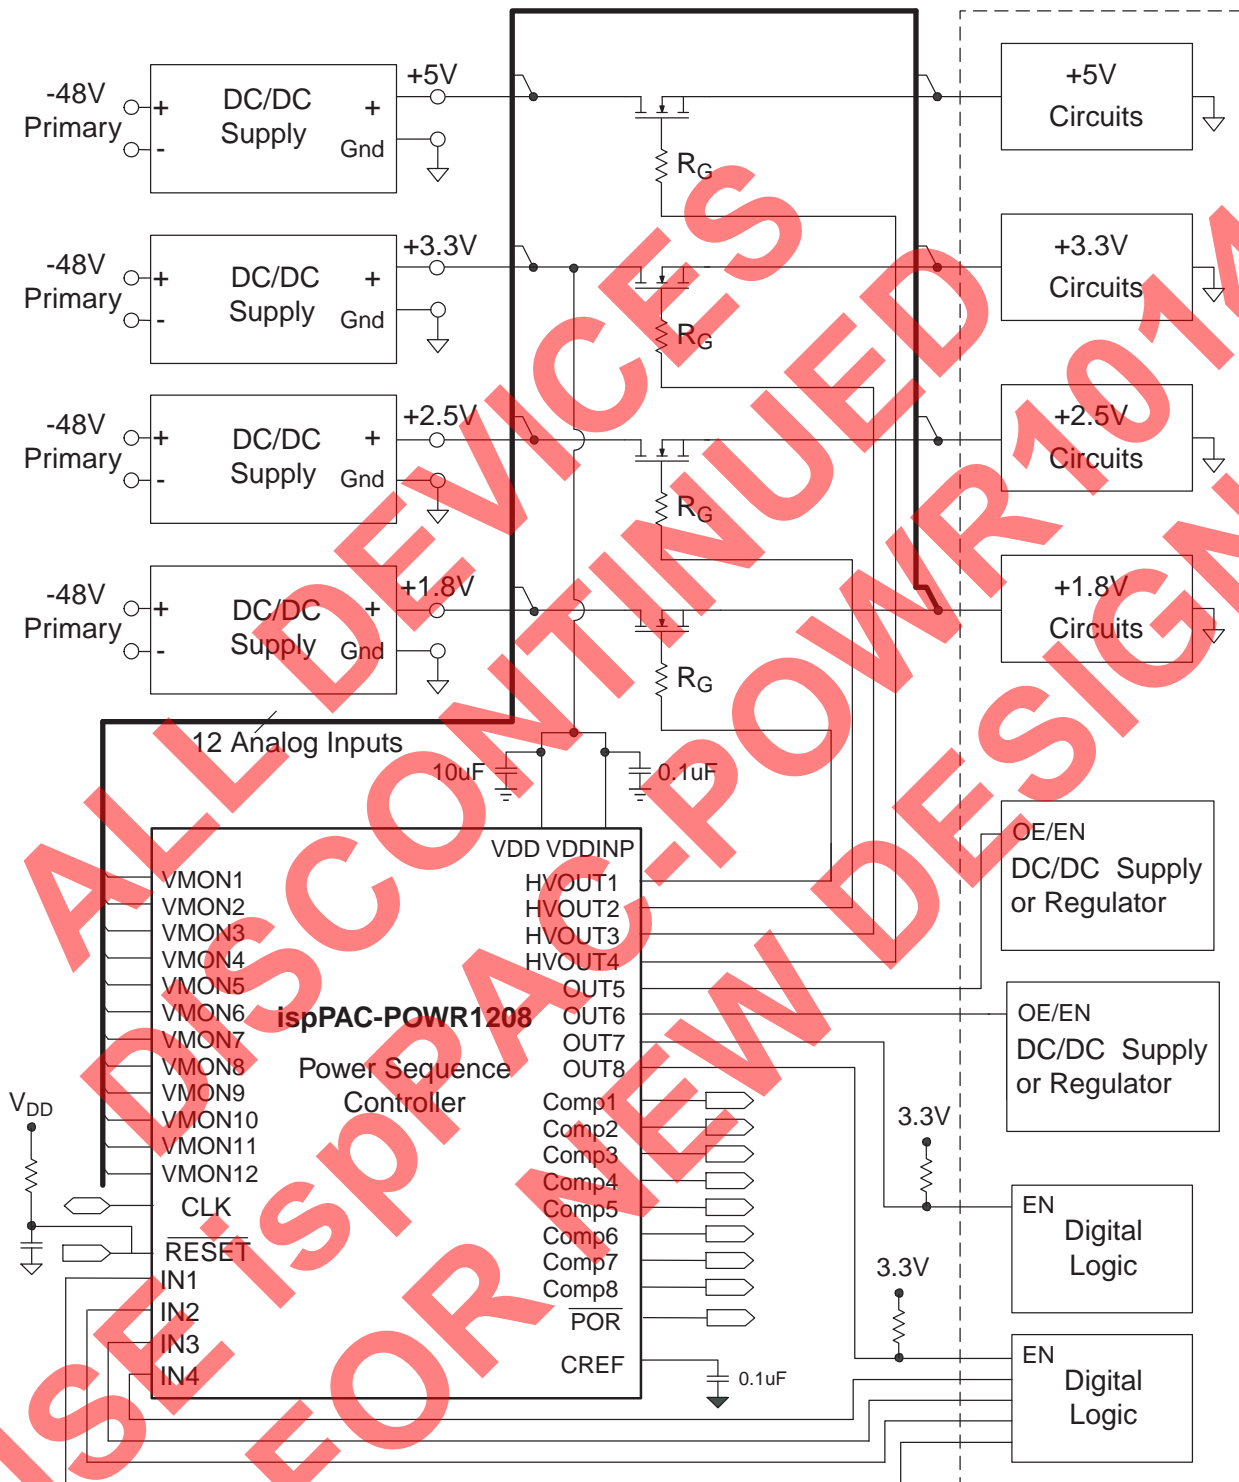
-48V Primary
+
-
DC/DC Supply
+
Gnd
+5V

-48V Primary
+
-
DC/DC Supply
+
Gnd
+3.3V

-48V Primary
+
-
DC/DC Supply
+
Gnd
+2.5V

-48V Primary
+
-
DC/DC Supply
+
Gnd
+1.8V

$R_G$
$R_G$
$R_G$
$R_G$

+5V Circuits
+3.3V Circuits
+2.5V Circuits
+1.8V Circuits

12 Analog Inputs
10uF
0.1uF

VDD VDDINP
VMON1
VMON2
VMON3
VMON4
VMON5
VMON6
VMON7
VMON8
VMON9
VMON10
VMON11
VMON12
CLK
RESET
IN1
IN2
IN3
IN4
ispPAC-POWR1208
Power Sequence Controller
HVOUT1
HVOUT2
HVOUT3
HVOUT4
OUT5
OUT6
OUT7
OUT8
Comp1
Comp2
Comp3
Comp4
Comp5
Comp6
Comp7
Comp8
POR
CREF
0.1uF

$V_{DD}$

OE/EN
DC/DC Supply or Regulator
OE/EN
DC/DC Supply or Regulator
3.3V
EN
Digital Logic
3.3V
EN
Digital Logic

ALL DEVICES DISCONTINUED
USE ispPAC-POWR1014A FOR NEW DESIGNS